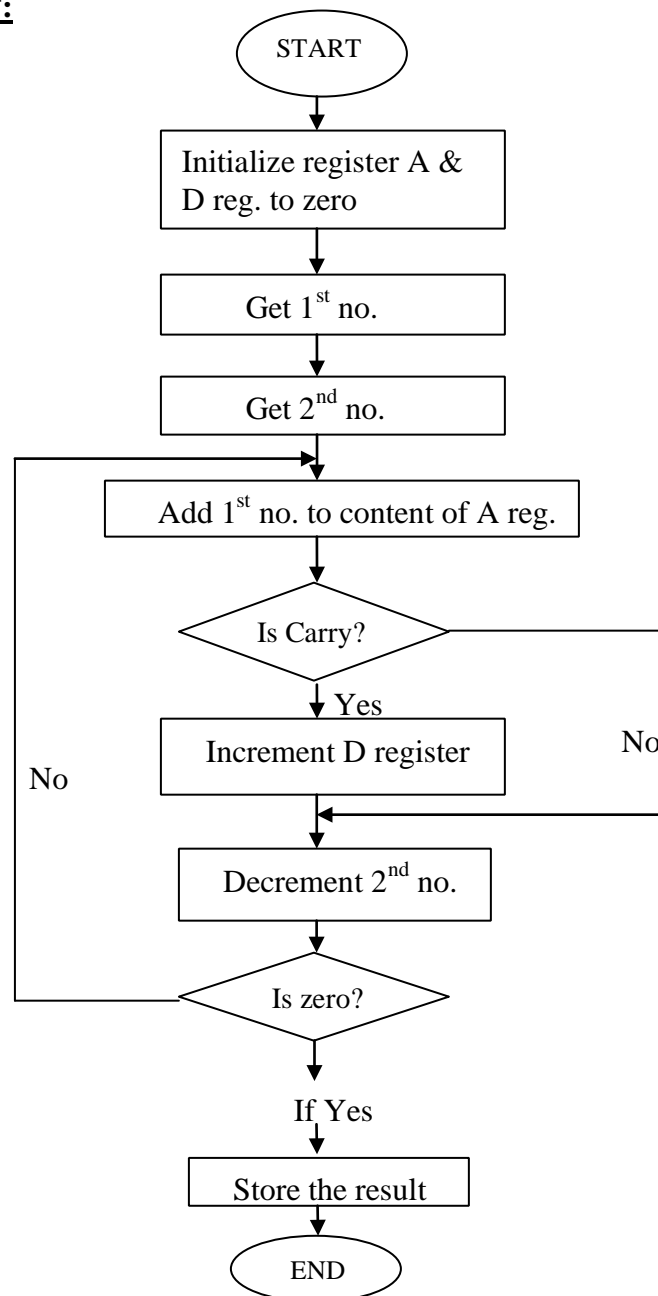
:

START

Initialize register A & D reg. to zero

Get 1$^{st}$ no.

Get 2$^{nd}$ no.

Add 1$^{st}$ no. to content of A reg.

Is Carry?

Yes

Increment D register

No

No

Decrement 2$^{nd}$ no.

Is zero?

If Yes

Store the result

END